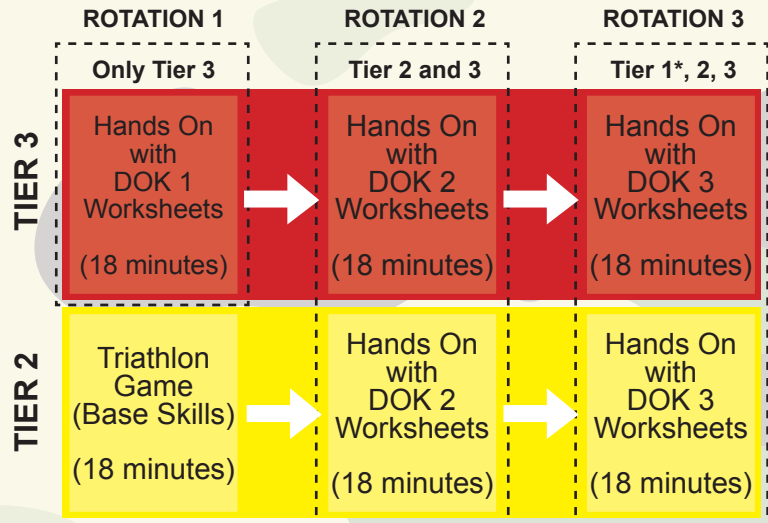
| | ROTATION 1 | ROTATION 2 | ROTATION 3 |
|---|---|---|---|
| | Only Tier 3 | Tier 2 and 3 | Tier 1*, 2, 3 |
| TIER 3 | Hands On with DOK 1 Worksheets (18 minutes) | Hands On with DOK 2 Worksheets (18 minutes) | Hands On with DOK 3 Worksheets (18 minutes) |
| TIER 2 | Triathlon Game (Base Skills) (18 minutes) | Hands On with DOK 2 Worksheets (18 minutes) | Hands On with DOK 3 Worksheets (18 minutes) |